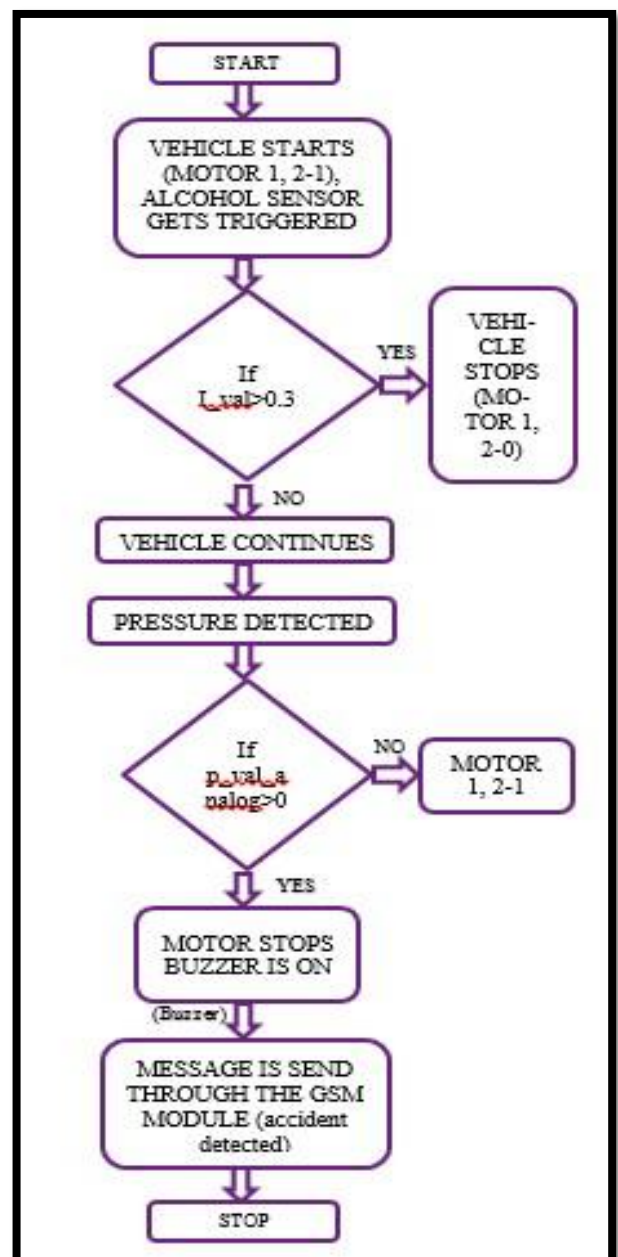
START

VEHICLE STARTS (MOTOR 1, 2-1), ALCOHOL SENSOR GETS TRIGGERED

If l_val>0.3

YES

VEHICLE STOPS (MOTOR 1, 2-0)

NO

VEHICLE CONTINUES

PRESSURE DETECTED

If p_val_analog>0

NO

MOTOR 1, 2-1

YES

MOTOR STOPS BUZZER IS ON

(Buzzer)

MESSAGE IS SEND THROUGH THE GSM MODULE (accident detected)

STOP